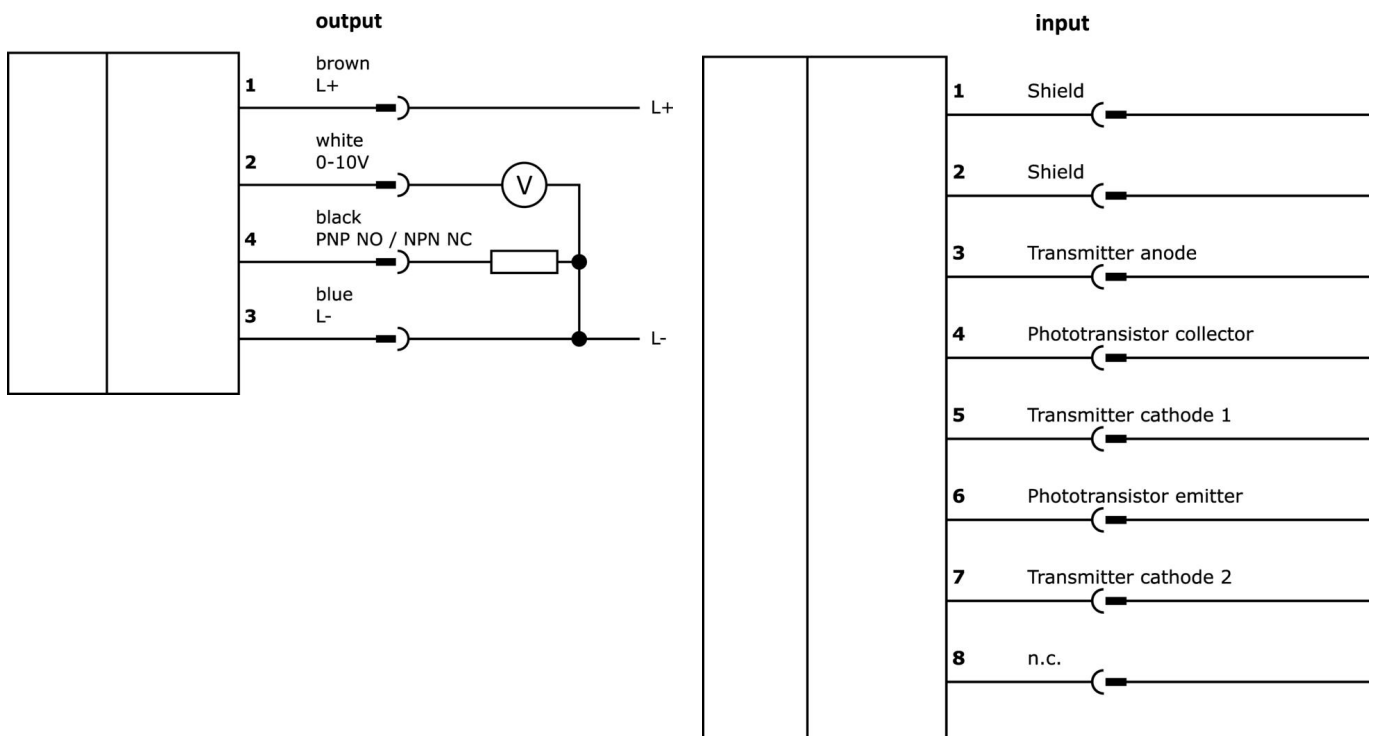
output

1 brown L+

L+

2 white 0-10V

V

4 black PNP NO / NPN NC

3 blue L-

L-

input

1 Shield

2 Shield

3 Transmitter anode

4 Phototransistor collector

5 Transmitter cathode 1

6 Phototransistor emitter

7 Transmitter cathode 2

8 n.c.